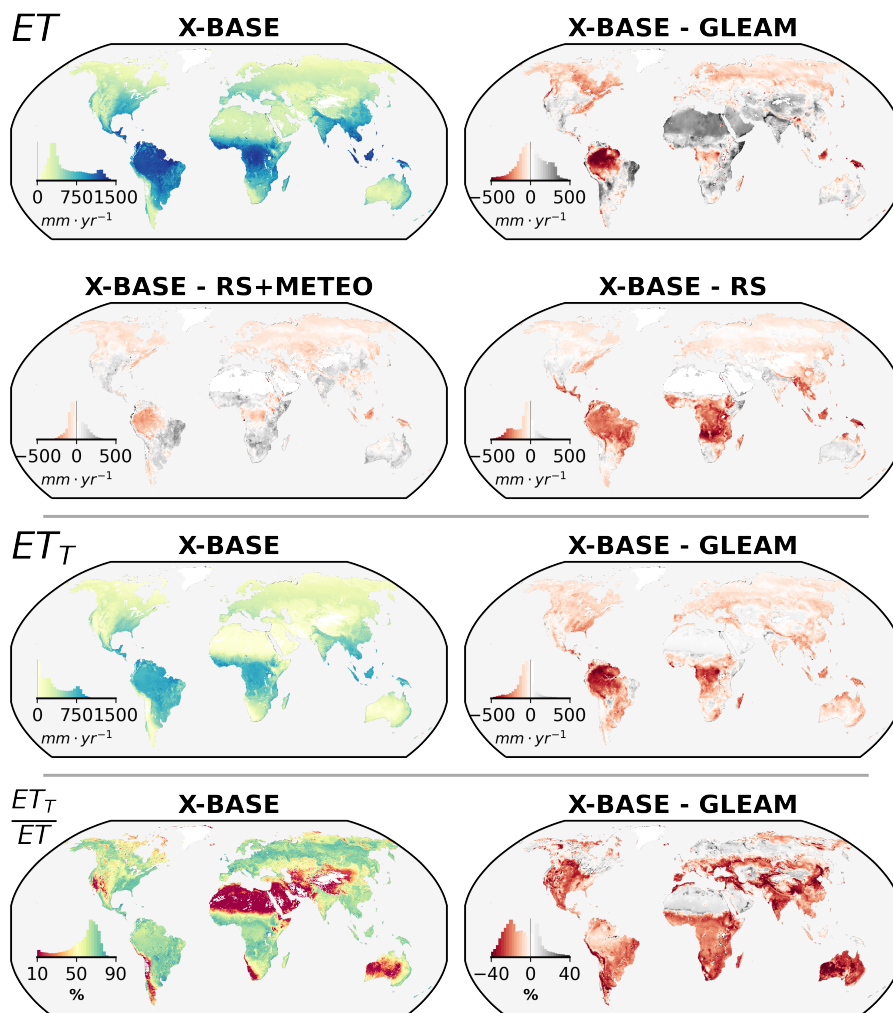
$ET$

X-BASE

0 7501500
$mm \cdot yr^{-1}$

X-BASE - GLEAM

−500 0 500
$mm \cdot yr^{-1}$

X-BASE - RS+METEO

−500 0 500
$mm \cdot yr^{-1}$

X-BASE - RS

−500 0 500
$mm \cdot yr^{-1}$

$ET_T$

X-BASE

0 7501500
$mm \cdot yr^{-1}$

X-BASE - GLEAM

−500 0 500
$mm \cdot yr^{-1}$

$\frac{ET_T}{ET}$

X-BASE

10 50 90
%

X-BASE - GLEAM

−40 0 40
%